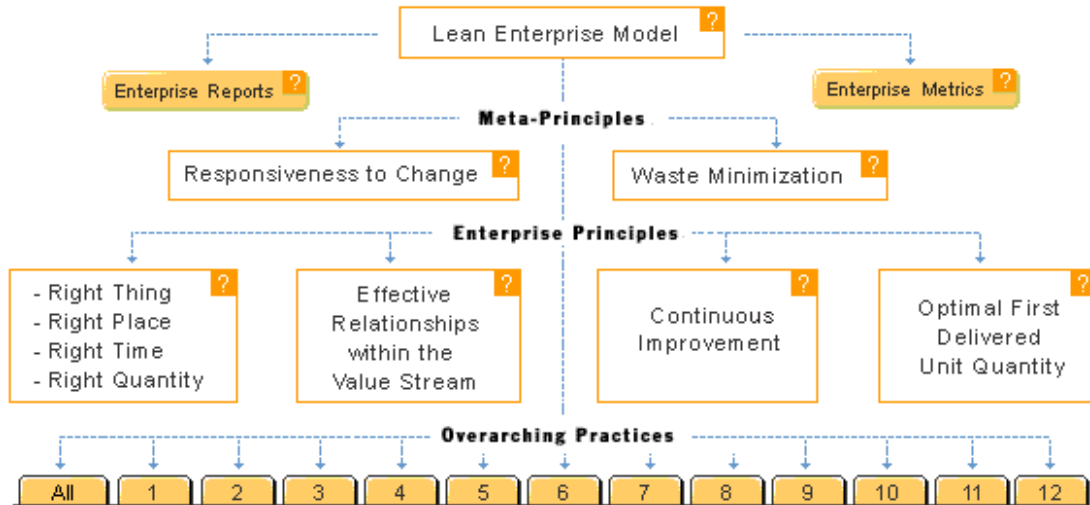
Lean Enterprise Model ?

Enterprise Reports ?

Enterprise Metrics ?

Meta-Principles

Responsiveness to Change ?

Waste Minimization ?

Enterprise Principles

- Right Thing
- Right Place
- Right Time
- Right Quantity ?

Effective Relationships within the Value Stream ?

Continuous Improvement ?

Optimal First Delivered Unit Quantity ?

Overarching Practices

| All | 1 | 2 | 3 | 4 | 5 | 6 | 7 | 8 | 9 | 10 | 11 | 12 |
|---|---|---|---|---|---|---|---|---|---|---|---|---|